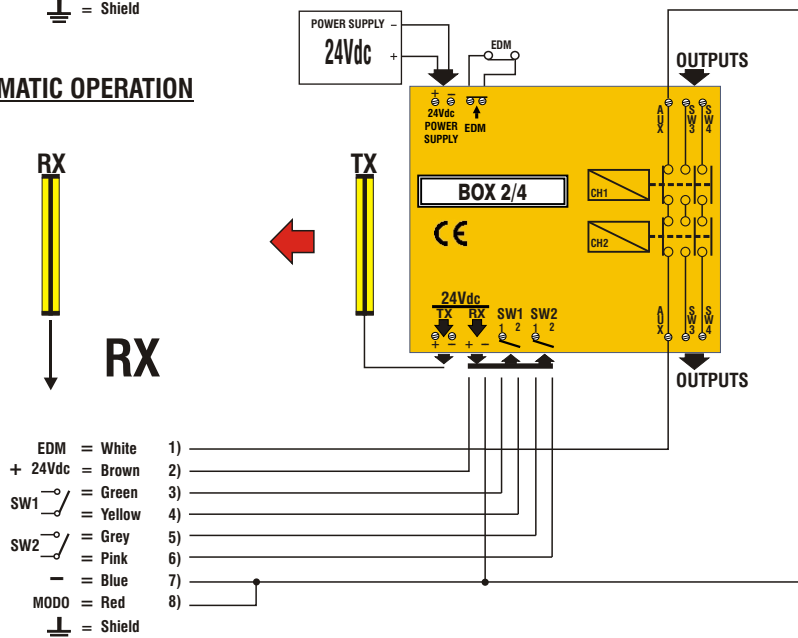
= Shield

MATIC OPERATION

POWER SUPPLY –
24Vdc +

EDM

OUTPUTS

+ –
24Vdc
POWER SUPPLY

EDM

AUX SW3 SW4

RX

TX

BOX 2/4

CH1

CE

CH2

24Vdc
TX RX SW1 SW2
+ – + – 1 2 1 2

AUX SW3 SW4

OUTPUTS

RX

EDM = White 1)
+ 24Vdc = Brown 2)
SW1 = Green 3)
= Yellow 4)
SW2 = Grey 5)
= Pink 6)
– = Blue 7)
MODO = Red 8)
= Shield